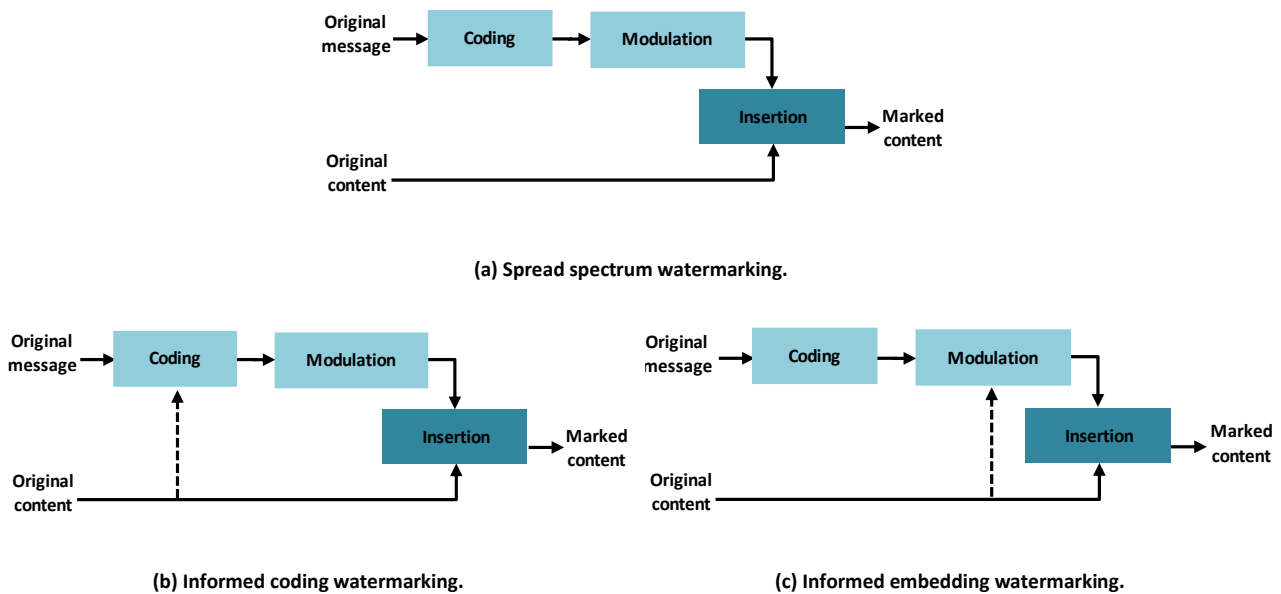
Original message

Coding

Modulation

Insertion

Marked content

Original content

(a) Spread spectrum watermarking.

Original message

Coding

Modulation

Insertion

Marked content

Original content

(b) Informed coding watermarking.

Original message

Coding

Modulation

Insertion

Marked content

Original content

(c) Informed embedding watermarking.